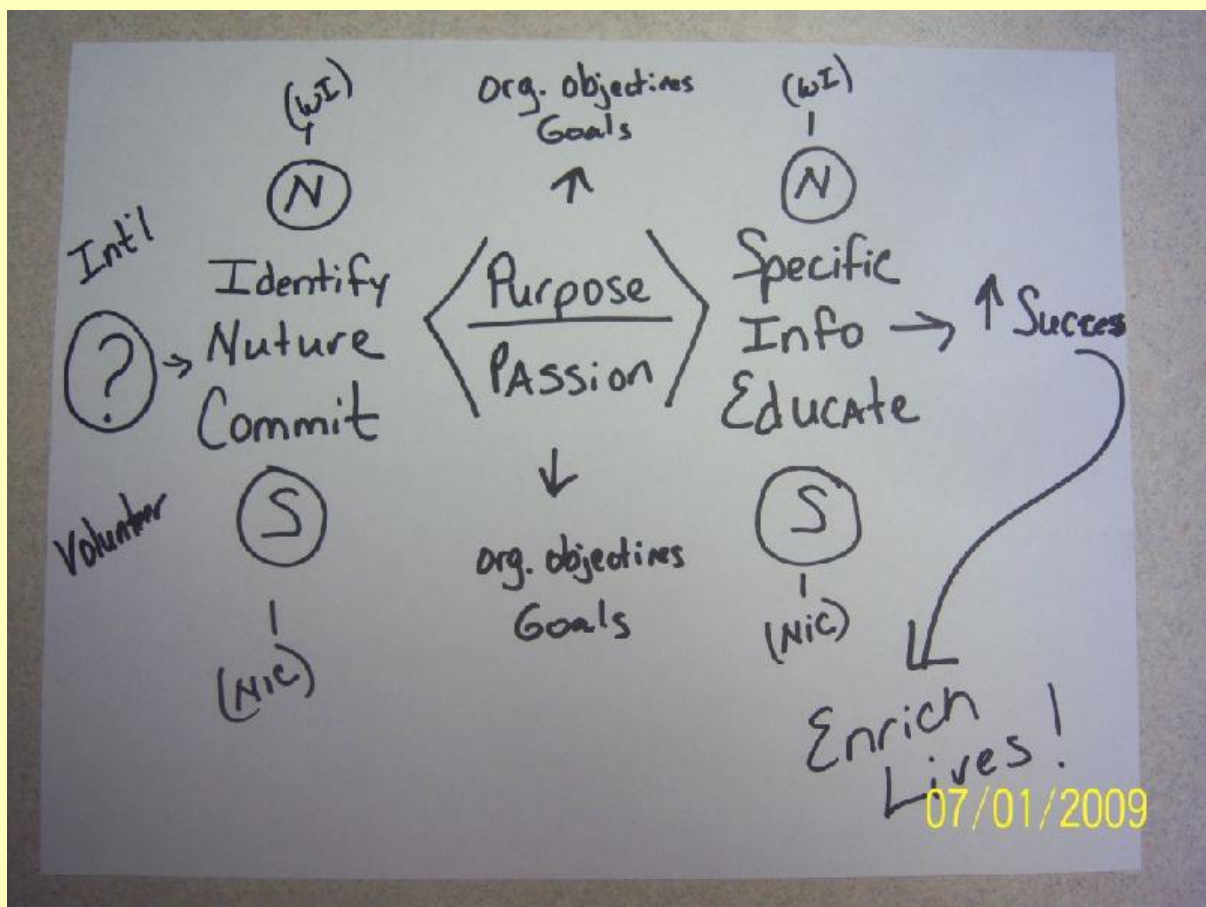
(WI)

N

Int'l

Identify

?

Nuture

Commit

Voluntar

S

(NIC)

Org. objectives
Goals

Purpose

PAssion

Org. objectives
Goals

(WI)

N

Specific

Info

Educate

S

(NIC)

Success

Enrich
Lives!

07/01/2009